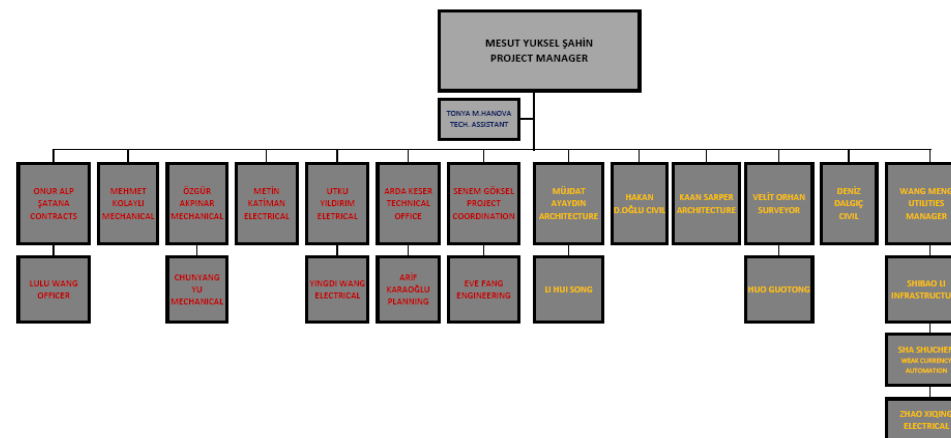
MESUT YUKSEL ŞAHİN
PROJECT MANAGER

TONYA M.HANOVA
TECH. ASSISTANT

ONUR ALP ŞATANA
CONTRACTS

LULU WANG
OFFICER

MEHMET KOLAYLI
MECHANICAL

ÖZGÜR AKPINAR
MECHANICAL

CHUNYANG YU
MECHANICAL

METİN KATİMAN
ELECTRICAL

UTKU YILDIRIM
ELETRICAL

YINGDI WANG
ELECTRICAL

ARDA KESER
TECHNICAL OFFICE

ARİF KARAOĞLU
PLANNING

SENEM GÖKSEL
PROJECT COORDINATION

EVE FANG
ENGINEERING

MÜJDAT AYAYDIN
ARCHITECTURE

LI HUI SONG

HAKAN D.OĞLU CIVIL

KAAN SARPER
ARCHITECTURE

VELİT ORHAN
SURVEYOR

HUO GUOTONG

DENİZ DALGIÇ
CIVIL

WANG MENG
UTILITIES
MANAGER

SHIBAO LI
INFRASTRUCTU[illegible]

SHA SHUCHEN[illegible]
WEAK CURRENCY
AUTOMATION

ZHAO XIQING
ELECTRICAL